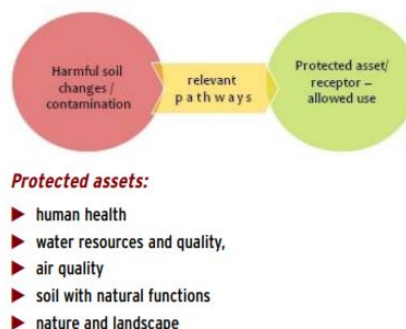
Harmful soil changes / contamination

relevant pathways

Protected asset/ receptor – allowed use

Protected assets:

human health
water resources and quality,
air quality
soil with natural functions
nature and landscape